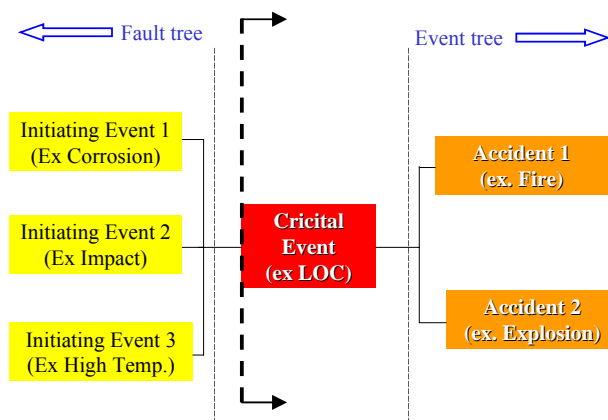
Fault tree

Event tree

Initiating Event 1
(Ex Corrosion)

Initiating Event 2
(Ex Impact)

Initiating Event 3
(Ex High Temp.)

Cricital
Event
(ex LOC)

Accident 1
(ex. Fire)

Accident 2
(ex. Explosion)